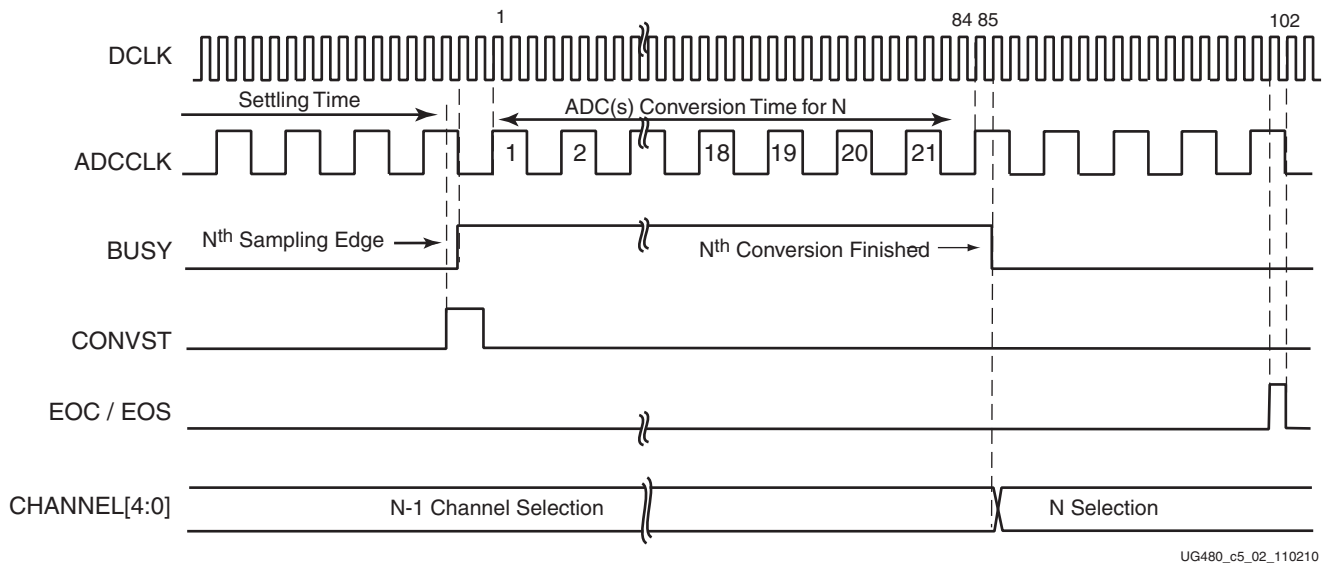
1

84 85

102

DCLK

Settling Time

ADC(s) Conversion Time for N

ADCCLK

1

2

18

19

20

21

BUSY

N$^{th}$ Sampling Edge

N$^{th}$ Conversion Finished

CONVST

EOC / EOS

CHANNEL[4:0]

N-1 Channel Selection

N Selection

UG480_c5_02_110210